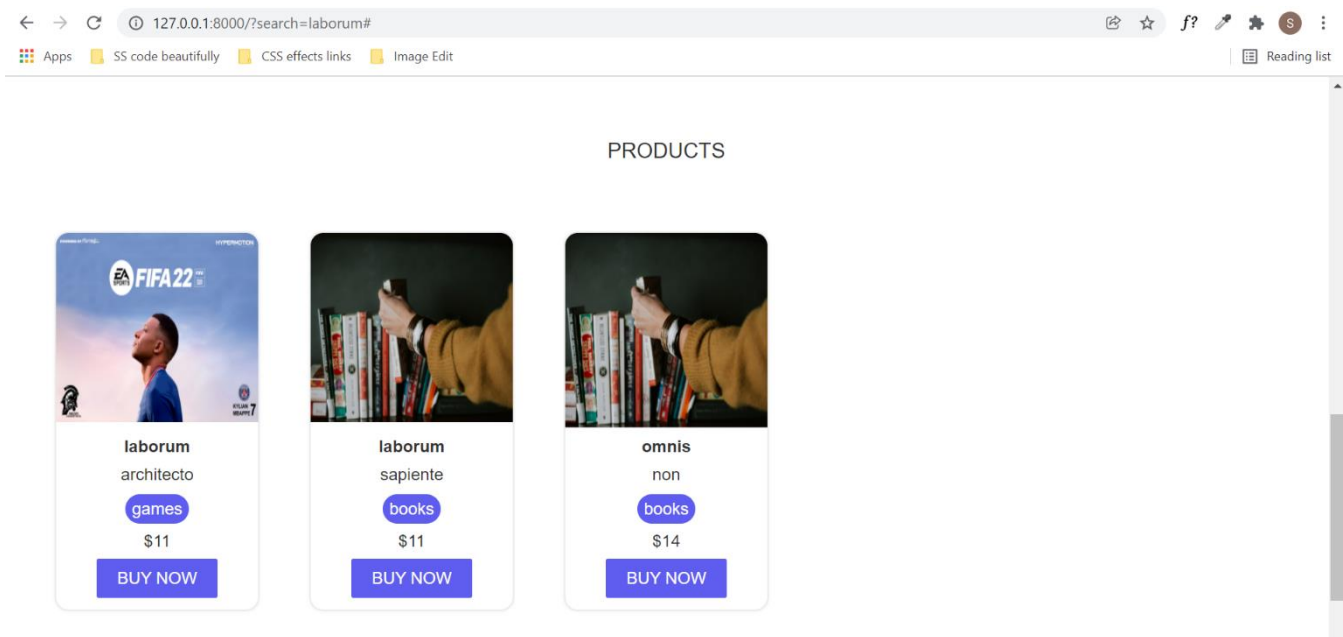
127.0.0.1:8000/?search=laborum#

Apps SS code beautifully CSS effects links Image Edit Reading list

PRODUCTS

FIFA22

laborum
architecto
games
$11
BUY NOW

laborum
sapiente
books
$11
BUY NOW

omnis
non
books
$14
BUY NOW